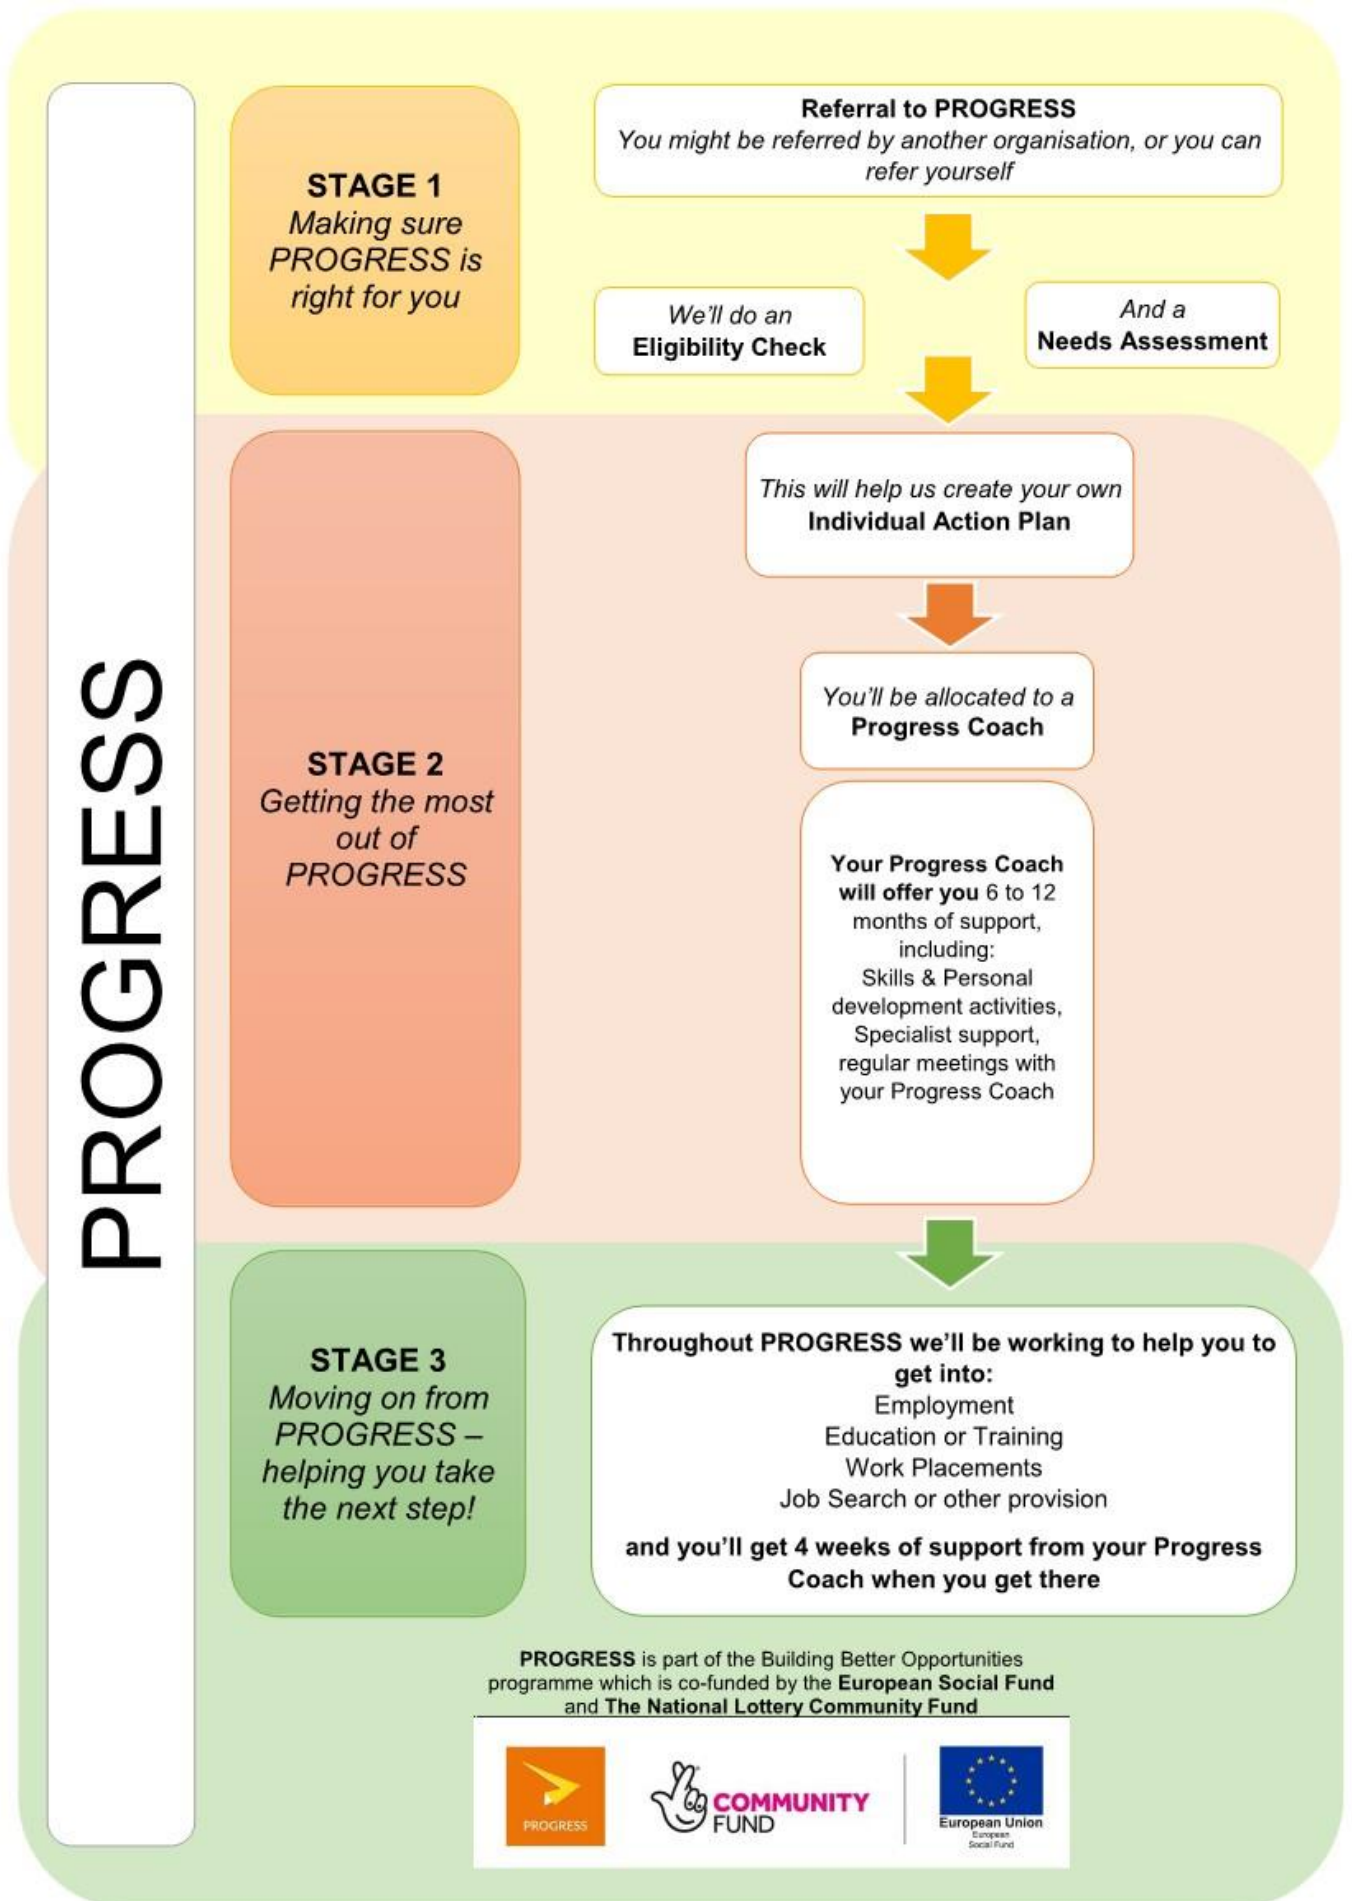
PROGRESS

STAGE 1
Making sure PROGRESS is right for you

Referral to PROGRESS
You might be referred by another organisation, or you can refer yourself

We'll do an
Eligibility Check

And a
Needs Assessment

STAGE 2
Getting the most out of PROGRESS

This will help us create your own
Individual Action Plan

You'll be allocated to a
Progress Coach

Your Progress Coach will offer you 6 to 12 months of support, including:
Skills & Personal development activities,
Specialist support,
regular meetings with your Progress Coach

STAGE 3
Moving on from PROGRESS – helping you take the next step!

Throughout PROGRESS we'll be working to help you to get into:
Employment
Education or Training
Work Placements
Job Search or other provision

and you'll get 4 weeks of support from your Progress Coach when you get there

PROGRESS is part of the Building Better Opportunities programme which is co-funded by the European Social Fund and The National Lottery Community Fund

PROGRESS

COMMUNITY FUND

European Union
European Social Fund